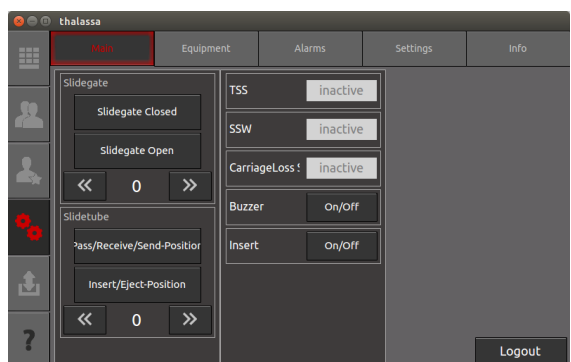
thalassa

Main | Equipment | Alarms | Settings | Info

Slidegate
Slidegate Closed
Slidegate Open
« 0 »

Slidetube
Pass/Receive/Send-Positior
Insert/Eject-Position
« 0 »

TSS inactive
SSW inactive
CarriageLoss ! inactive
Buzzer On/Off
Insert On/Off

?

Logout